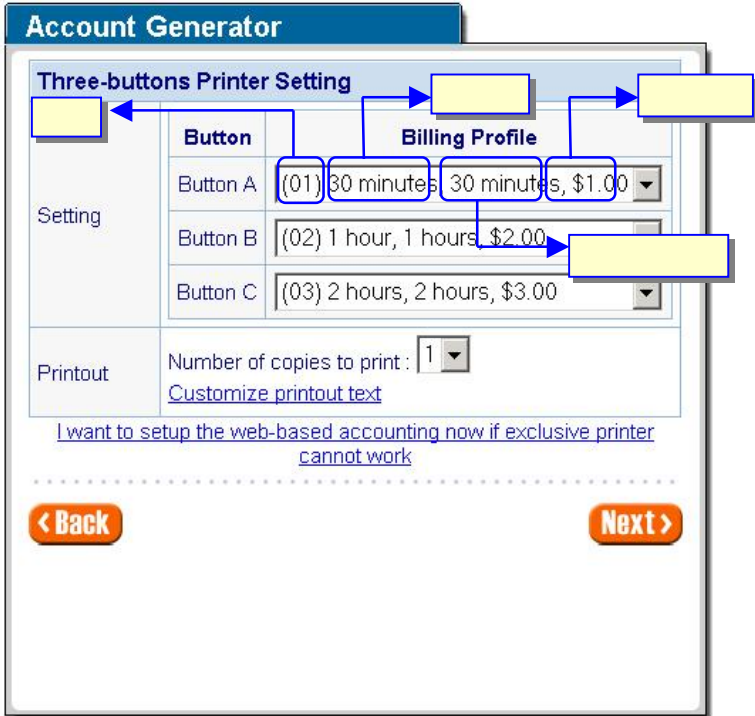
Account Generator

Three-buttons Printer Setting

| | Button | Billing Profile |
|---|---|---|
| Setting | Button A | (01) 30 minutes, 30 minutes, $1.00 |
| | Button B | (02) 1 hour, 1 hours, $2.00 |
| | Button C | (03) 2 hours, 2 hours, $3.00 |
| Printout | Number of copies to print : 1 Customize printout text | |

I want to setup the web-based accounting now if exclusive printer cannot work

‹Back

Next›